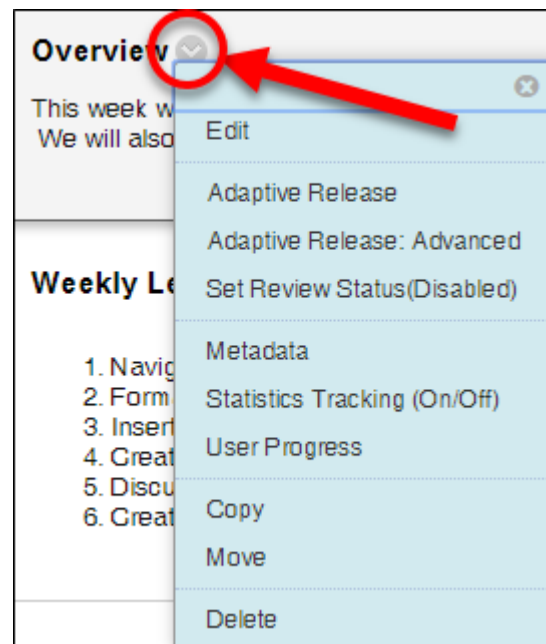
Overview

This week w
We will also

Weekly Le

1. Navig
2. Form
3. Insert
4. Creat
5. Discu
6. Creat

Edit

Adaptive Release
Adaptive Release: Advanced
Set Review Status(Disabled)

Metadata
Statistics Tracking (On/Off)
User Progress

Copy
Move

Delete